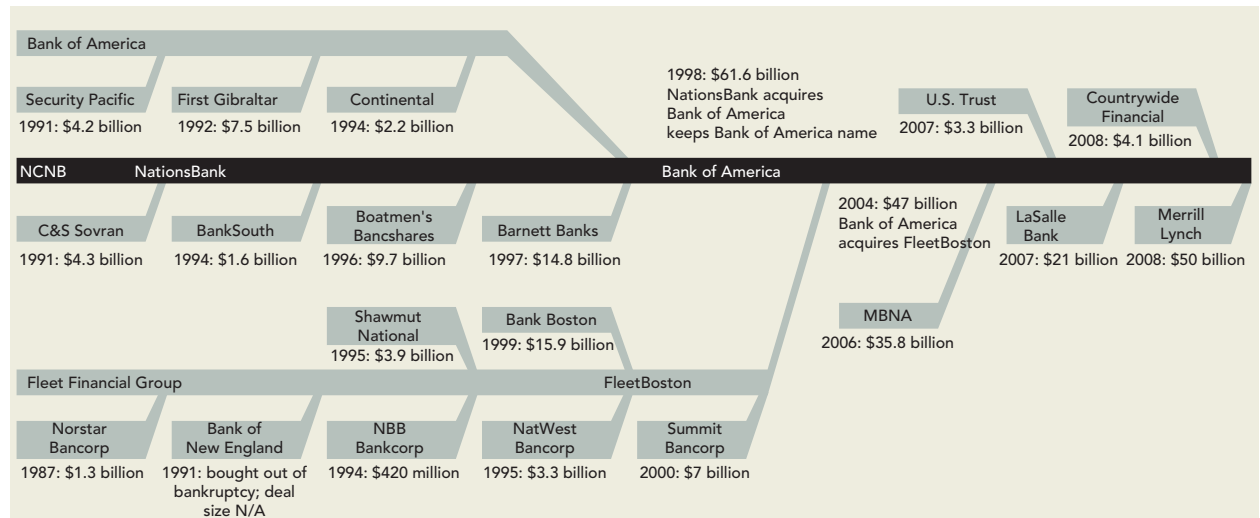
Bank of America

Security Pacific
1991: $4.2 billion

First Gibraltar
1992: $7.5 billion

Continental
1994: $2.2 billion

1998: $61.6 billion
NationsBank acquires
Bank of America
keeps Bank of America name

U.S. Trust
2007: $3.3 billion

Countrywide Financial
2008: $4.1 billion

NCNB NationsBank Bank of America

C&S Sovran
1991: $4.3 billion

BankSouth
1994: $1.6 billion

Boatmen's Bancshares
1996: $9.7 billion

Barnett Banks
1997: $14.8 billion

2004: $47 billion
Bank of America
acquires FleetBoston

LaSalle Bank
2007: $21 billion

Merrill Lynch
2008: $50 billion

Shawmut National
1995: $3.9 billion

Bank Boston
1999: $15.9 billion

MBNA
2006: $35.8 billion

Fleet Financial Group FleetBoston

Norstar Bancorp
1987: $1.3 billion

Bank of New England
1991: bought out of bankruptcy; deal size N/A

NBB Bankcorp
1994: $420 million

NatWest Bancorp
1995: $3.3 billion

Summit Bancorp
2000: $7 billion